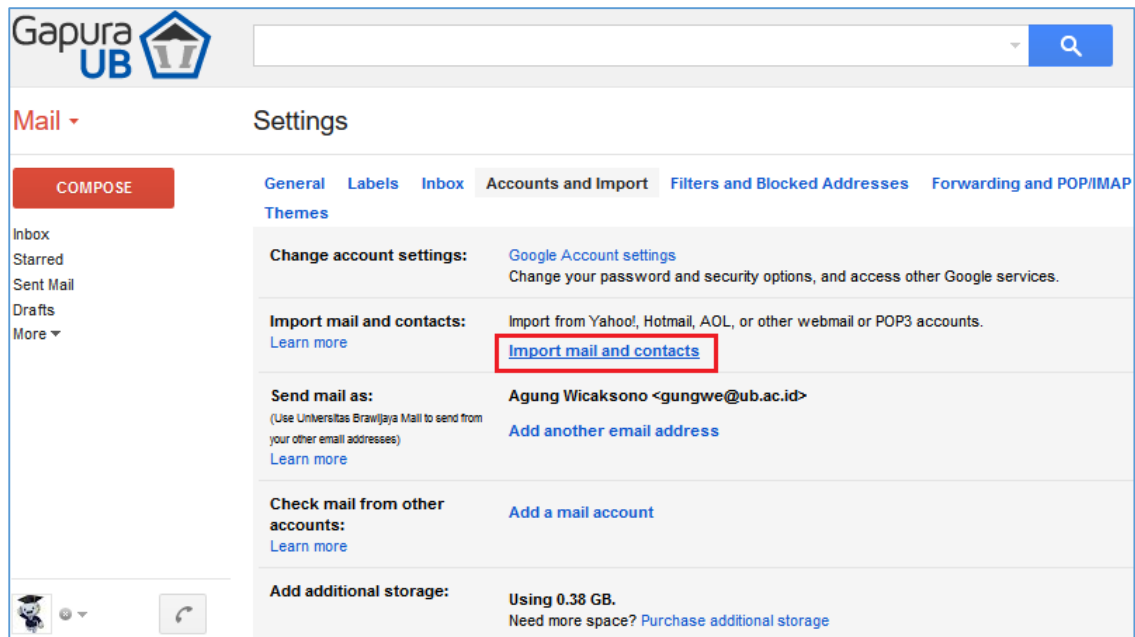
Gapura UB

Mail

Settings

COMPOSE

Inbox
Starred
Sent Mail
Drafts
More

General Labels Inbox Accounts and Import Filters and Blocked Addresses Forwarding and POP/IMAP
Themes

Change account settings:
Google Account settings
Change your password and security options, and access other Google services.

Import mail and contacts:
Learn more
Import from Yahoo!, Hotmail, AOL, or other webmail or POP3 accounts.
Import mail and contacts

Send mail as:
(Use Universitas Brawijaya Mail to send from your other email addresses)
Learn more
Agung Wicaksono <gungwe@ub.ac.id>
Add another email address

Check mail from other accounts:
Learn more
Add a mail account

Add additional storage:
Using 0.38 GB.
Need more space? Purchase additional storage